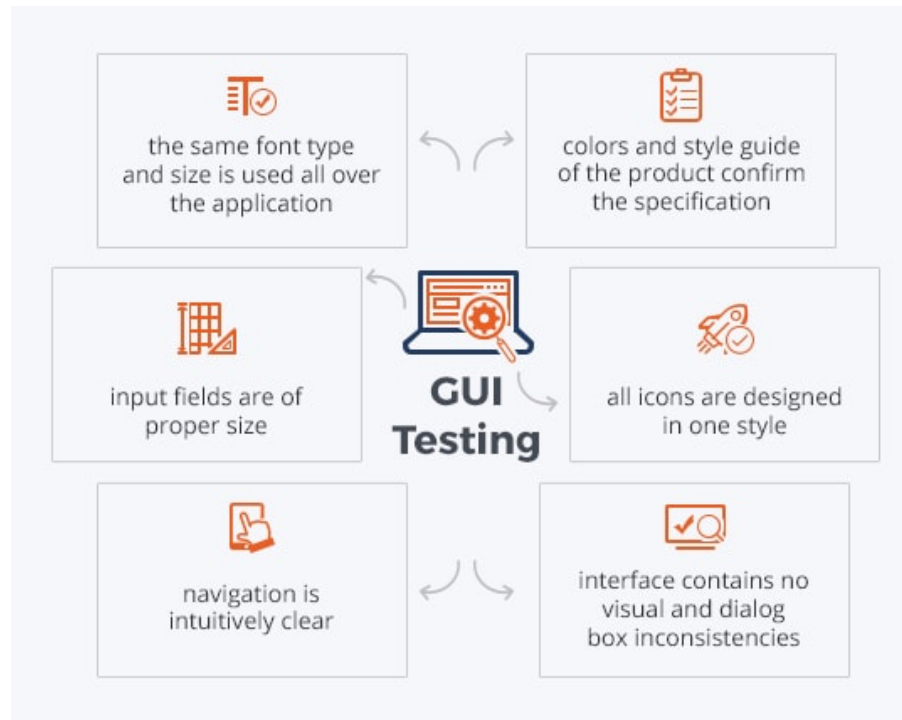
the same font type and size is used all over the application

colors and style guide of the product confirm the specification

input fields are of proper size

GUI Testing

all icons are designed in one style

navigation is intuitively clear

interface contains no visual and dialog box inconsistencies